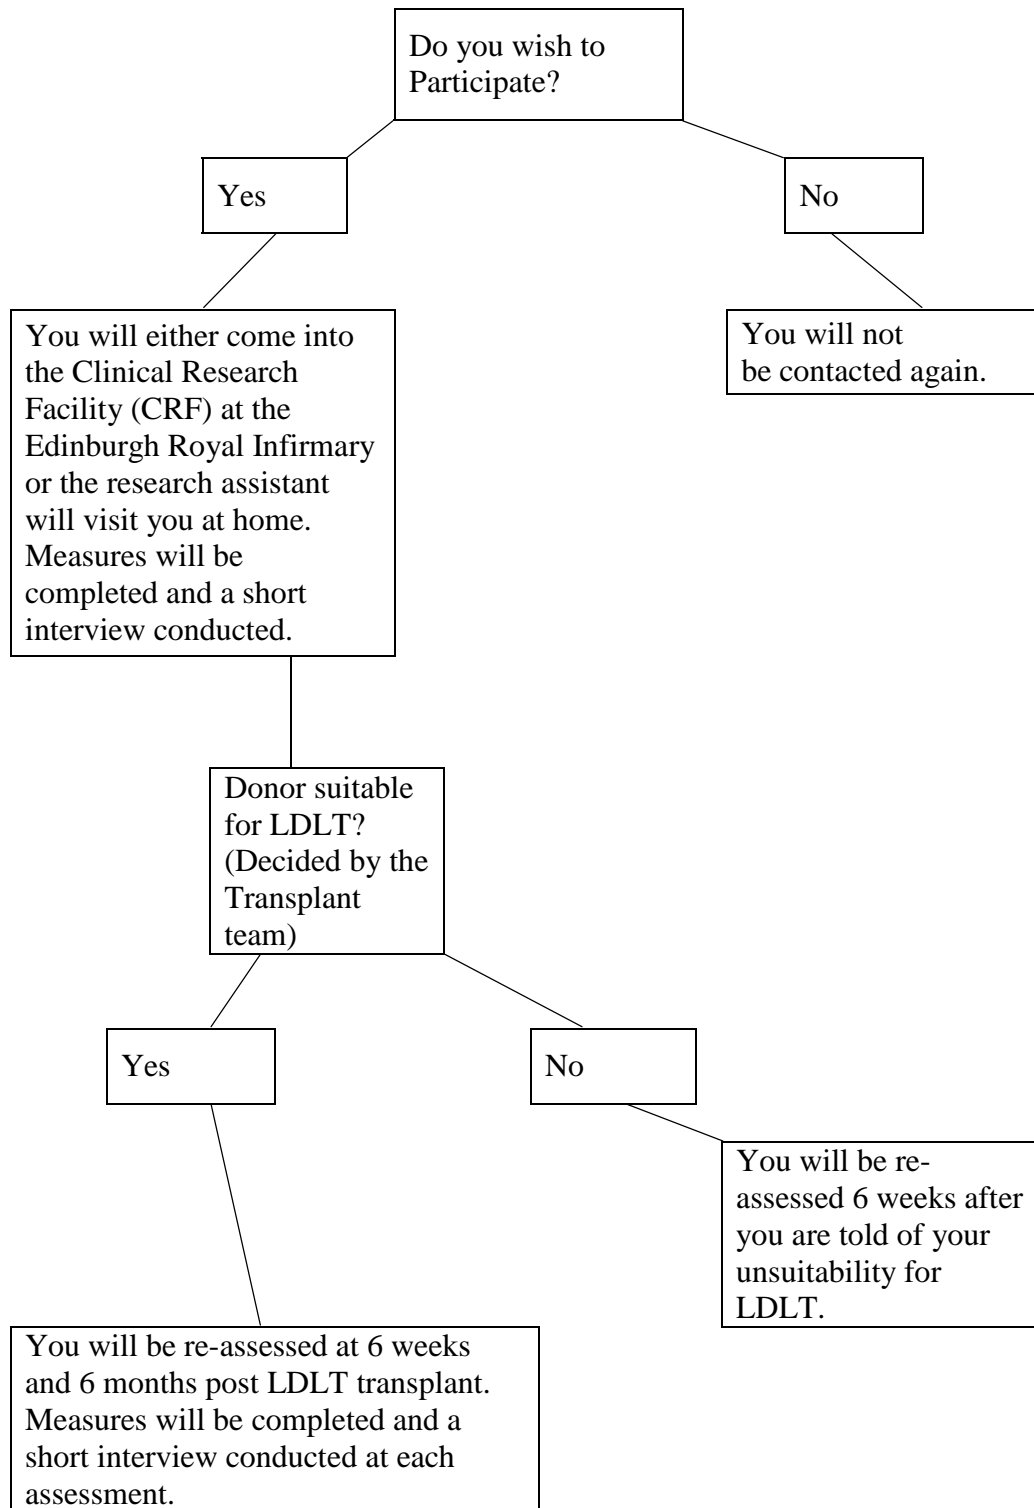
Do you wish to Participate?

Yes

No

You will either come into the Clinical Research Facility (CRF) at the Edinburgh Royal Infirmary or the research assistant will visit you at home. Measures will be completed and a short interview conducted.

You will not be contacted again.

Donor suitable for LDLT? (Decided by the Transplant team)

Yes

No

You will be re-assessed 6 weeks after you are told of your unsuitability for LDLT.

You will be re-assessed at 6 weeks and 6 months post LDLT transplant. Measures will be completed and a short interview conducted at each assessment.